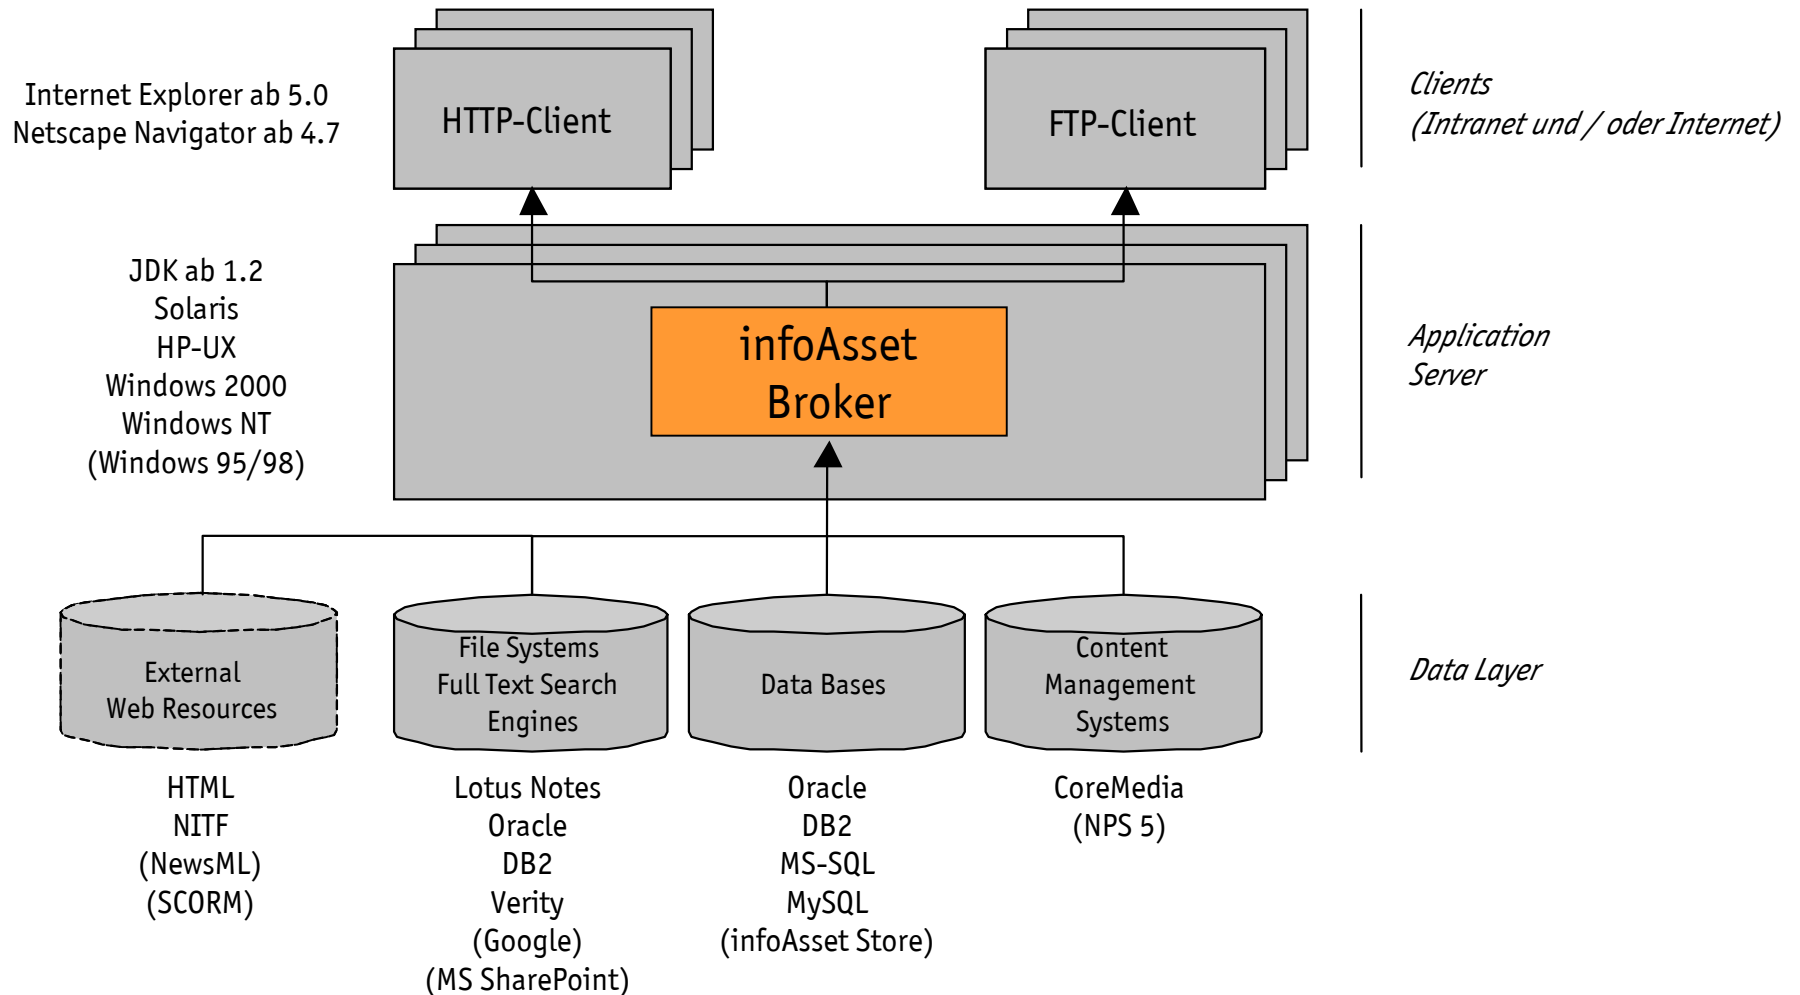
Internet Explorer ab 5.0
Netscape Navigator ab 4.7

HTTP-Client

FTP-Client

Clients
(Intranet und / oder Internet)

JDK ab 1.2
Solaris
HP-UX
Windows 2000
Windows NT
(Windows 95/98)

infoAsset
Broker

Application
Server

External
Web Resources

File Systems
Full Text Search
Engines

Data Bases

Content
Management
Systems

Data Layer

HTML
NITF
(NewsML)
(SCORM)

Lotus Notes
Oracle
DB2
Verity
(Google)
(MS SharePoint)

Oracle
DB2
MS-SQL
MySQL
(infoAsset Store)

CoreMedia
(NPS 5)